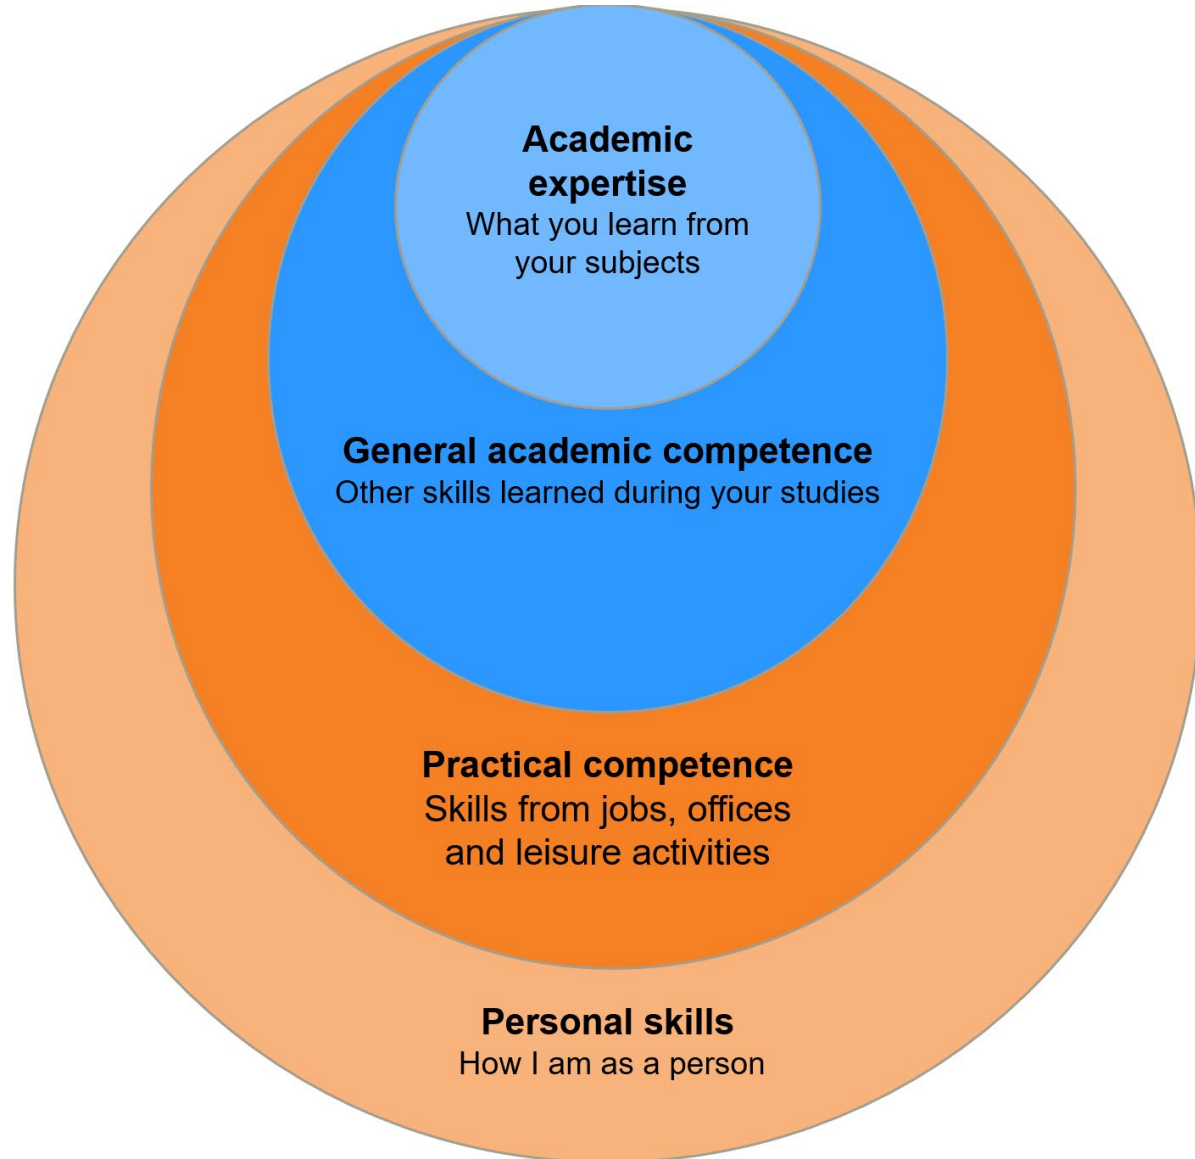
Academic expertise
What you learn from your subjects

General academic competence
Other skills learned during your studies

Practical competence
Skills from jobs, offices and leisure activities

Personal skills
How I am as a person